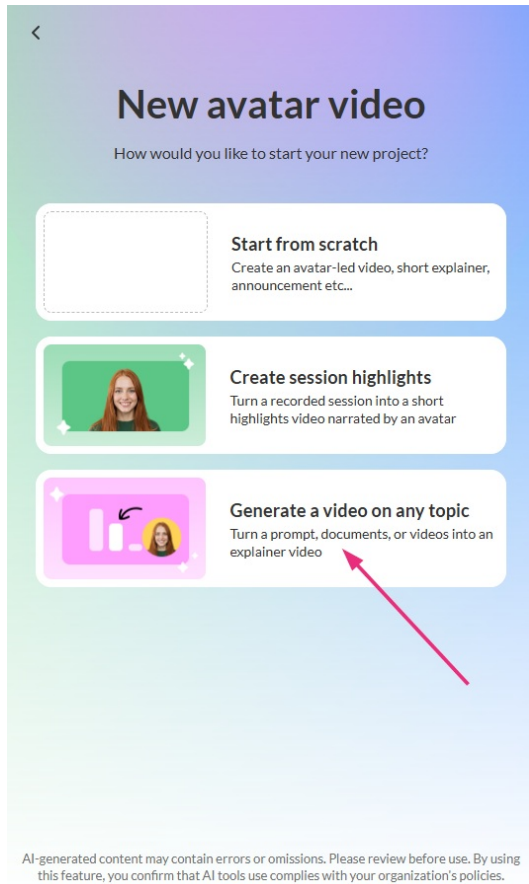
<

New avatar video

How would you like to start your new project?

Start from scratch
Create an avatar-led video, short explainer, announcement etc...

Create session highlights
Turn a recorded session into a short highlights video narrated by an avatar

Generate a video on any topic
Turn a prompt, documents, or videos into an explainer video

AI-generated content may contain errors or omissions. Please review before use. By using this feature, you confirm that AI tools use complies with your organization's policies.